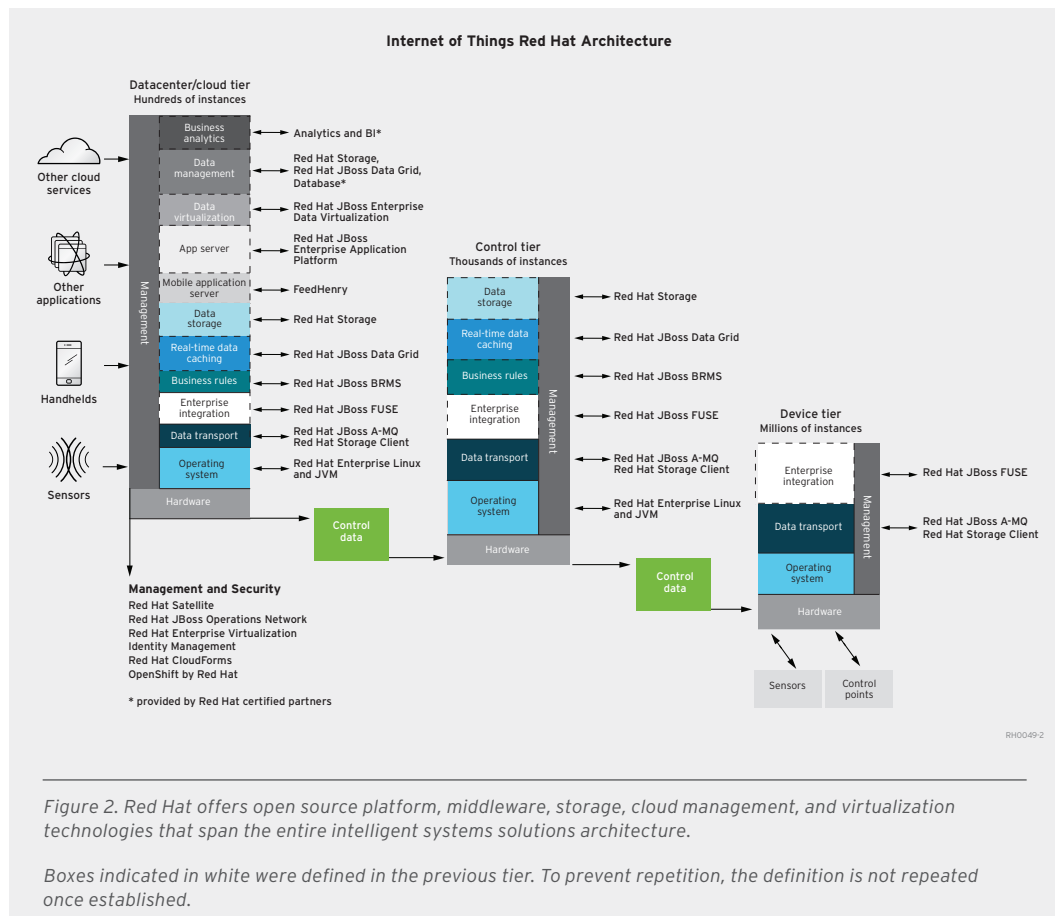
Internet of Things Red Hat Architecture

Datacenter/cloud tier
Hundreds of instances

Other cloud services

Other applications

Handhelds

Sensors

Management

Business analytics
Data management
Data virtualization
App server
Mobile application server
Data storage
Real-time data caching
Business rules
Enterprise integration
Data transport
Operating system
Hardware

Analytics and BI*
Red Hat Storage, Red Hat JBoss Data Grid, Database*
Red Hat JBoss Enterprise Data Virtualization
Red Hat JBoss Enterprise Application Platform
FeedHenry
Red Hat Storage
Red Hat JBoss Data Grid
Red Hat JBoss BRMS
Red Hat JBoss FUSE
Red Hat JBoss A-MQ
Red Hat Storage Client
Red Hat Enterprise Linux and JVM

Control data

Control tier
Thousands of instances

Data storage
Real-time data caching
Business rules
Enterprise integration
Data transport
Operating system
Hardware
Management

Red Hat Storage
Red Hat JBoss Data Grid
Red Hat JBoss BRMS
Red Hat JBoss FUSE
Red Hat JBoss A-MQ
Red Hat Storage Client
Red Hat Enterprise Linux and JVM

Control data

Device tier
Millions of instances

Enterprise integration
Data transport
Operating system
Hardware
Management

Red Hat JBoss FUSE
Red Hat JBoss A-MQ
Red Hat Storage Client

Sensors
Control points

Management and Security
Red Hat Satellite
Red Hat JBoss Operations Network
Red Hat Enterprise Virtualization
Identity Management
Red Hat CloudForms
OpenShift by Red Hat

* provided by Red Hat certified partners

RH0049-2

Figure 2. Red Hat offers open source platform, middleware, storage, cloud management, and virtualization technologies that span the entire intelligent systems solutions architecture.

Boxes indicated in white were defined in the previous tier. To prevent repetition, the definition is not repeated once established.